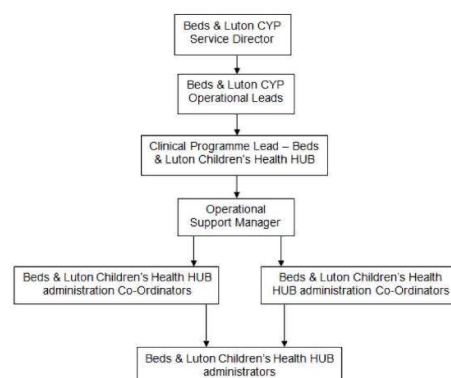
Beds & Luton CYP Service Director

Beds & Luton CYP Operational Leads

Clinical Programme Lead – Beds & Luton Children's Health HUB

Operational Support Manager

Beds & Luton Children's Health HUB administration Co-Ordinators

Beds & Luton Children's Health HUB administration Co-Ordinators

Beds & Luton Children's Health HUB administrators